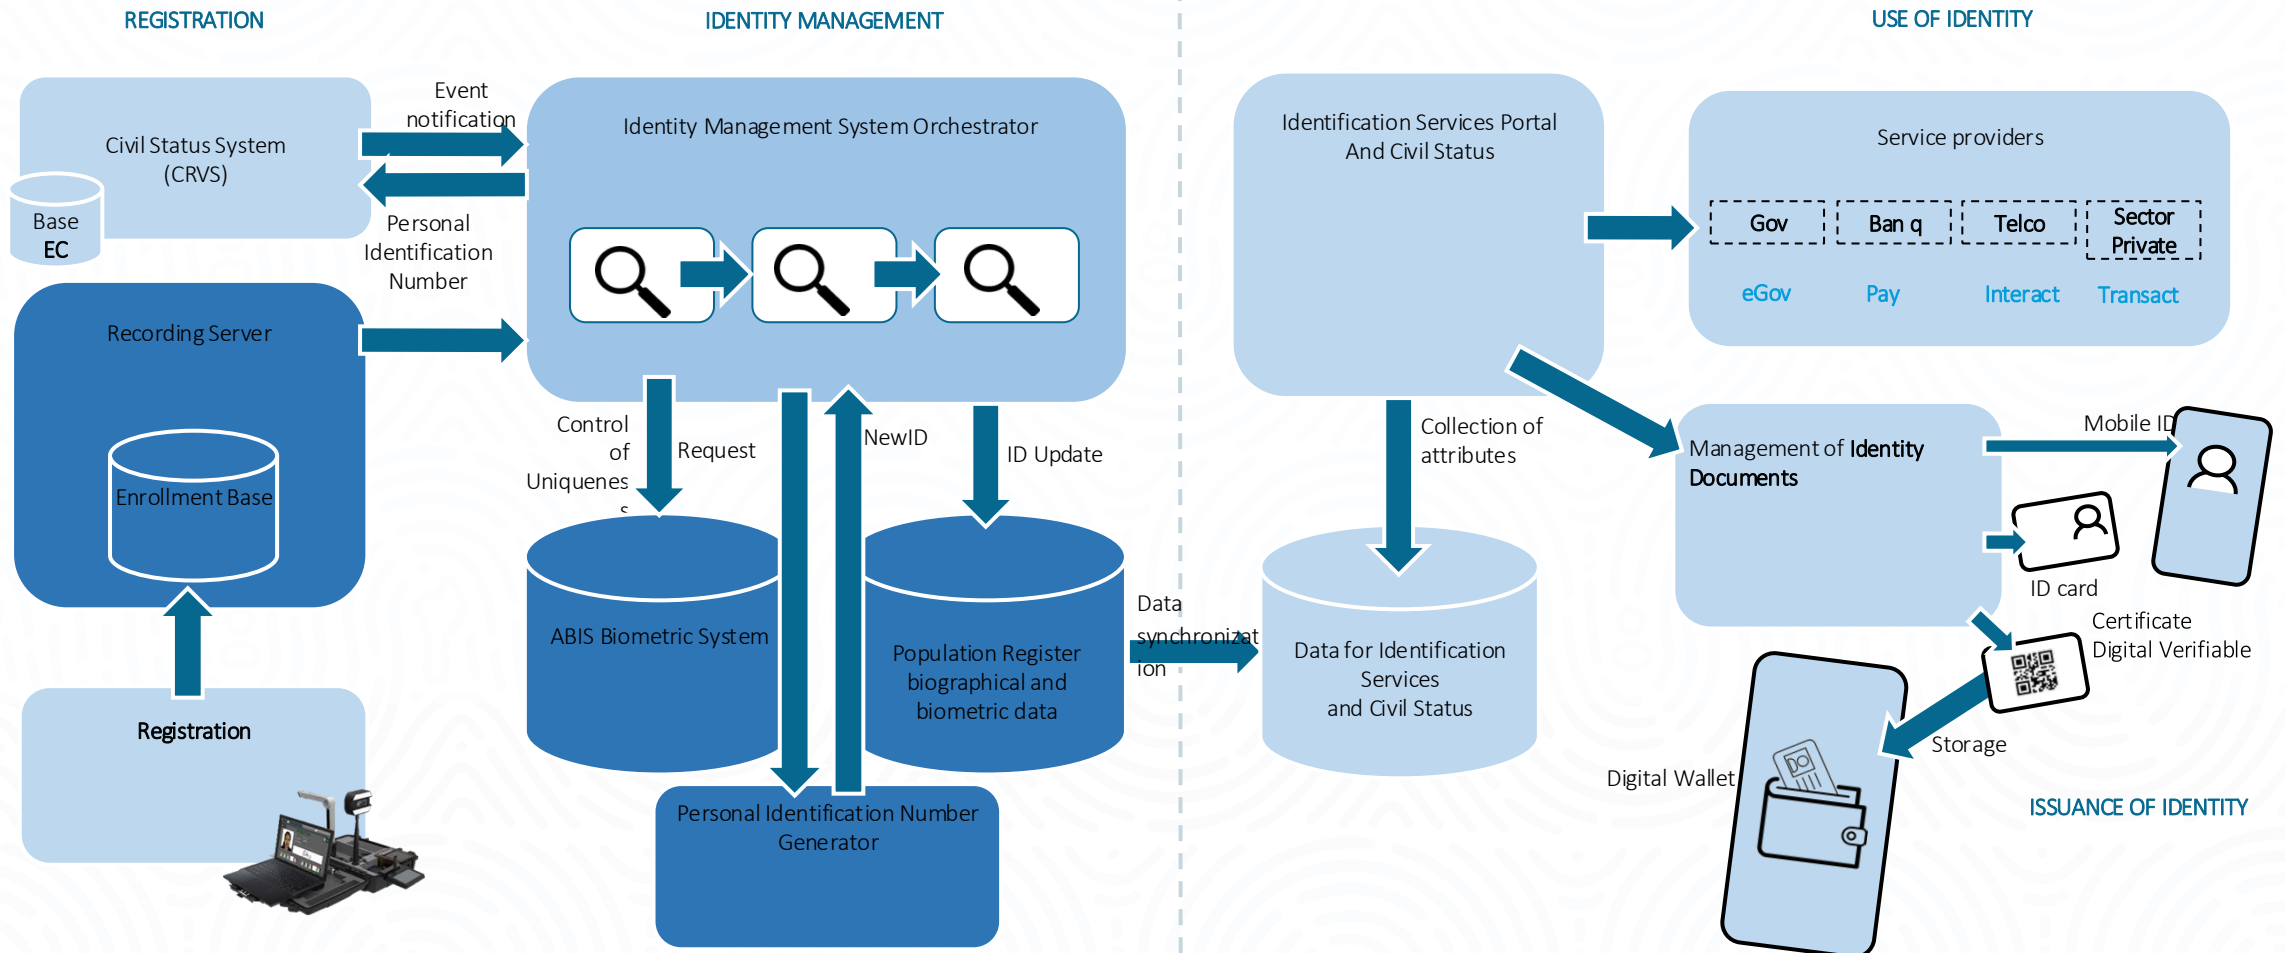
REGISTRATION

IDENTITY MANAGEMENT

USE OF IDENTITY

Civil Status System (CRVS)

Base EC

Event notification

Personal Identification Number

Identity Management System Orchestrator

Identification Services Portal And Civil Status

Service providers

Gov

Ban q

Telco

Sector Private

eGov

Pay

Interact

Transact

Recording Server

Enrollment Base

Control of Uniquenes s

Request

NewID

ID Update

Collection of attributes

Management of Identity Documents

Mobile ID

ID card

Certificate Digital Verifiable

ABIS Biometric System

Population Register biographical and biometric data

Data synchronizat ion

Data for Identification Services and Civil Status

Registration

Personal Identification Number Generator

Storage

Digital Wallet

ISSUANCE OF IDENTITY